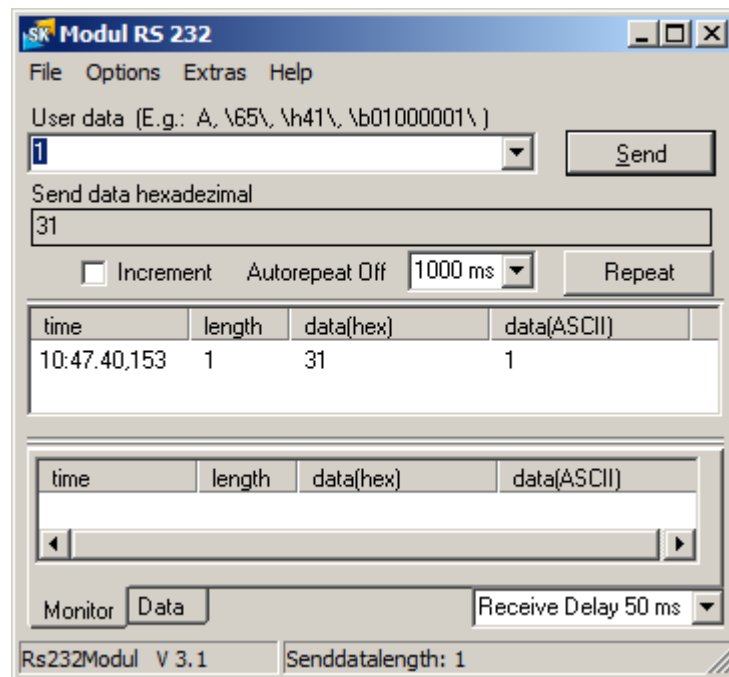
SK Modul RS 232

File Options Extras Help

User data (E.g.: A, \65\, \h41\, \b01000001\ )

1

Send

Send data hexadezimal

31

Increment Autorepeat Off 1000 ms Repeat

| time | length | data(hex) | data(ASCII) |
|---|---|---|---|
| 10:47.40,153 | 1 | 31 | 1 |

| time | length | data(hex) | data(ASCII) |
|---|---|---|---|

Monitor Data

Receive Delay 50 ms

Rs232Modul V 3.1 Senddatalength: 1